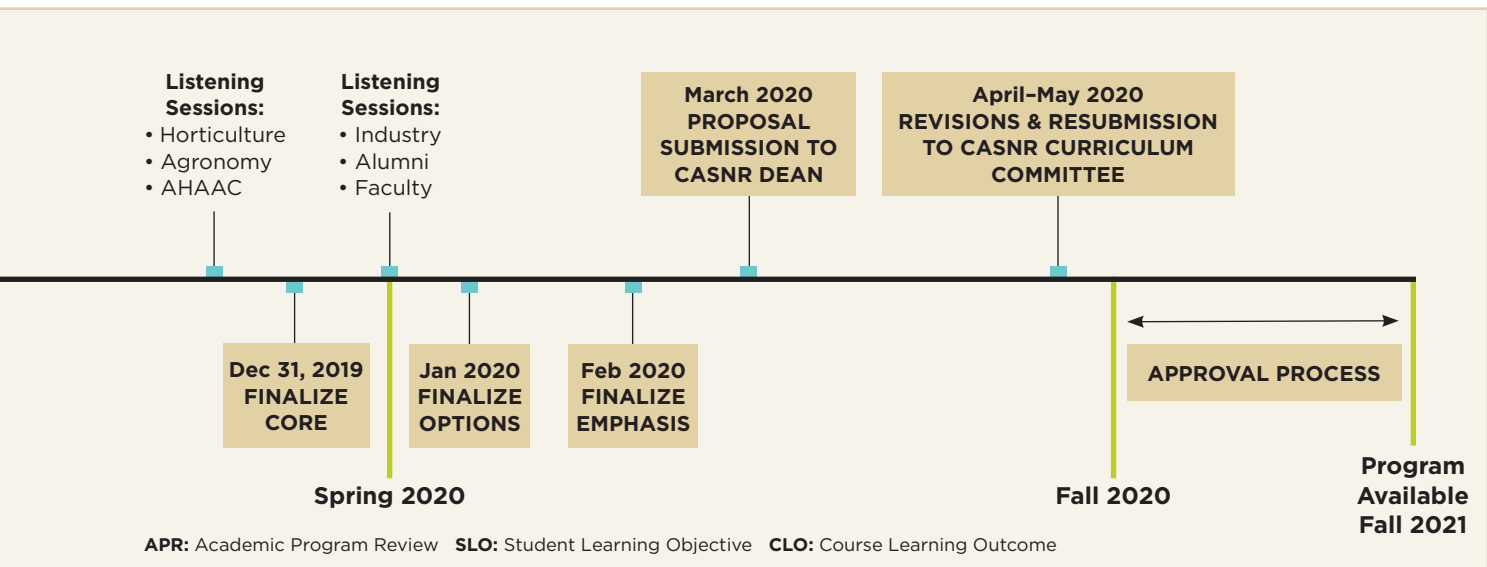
Listening Sessions:
• Horticulture
• Agronomy
• AHAAC

Listening Sessions:
• Industry
• Alumni
• Faculty

March 2020 PROPOSAL SUBMISSION TO CASNR DEAN

April–May 2020 REVISIONS & RESUBMISSION TO CASNR CURRICULUM COMMITTEE

Dec 31, 2019 FINALIZE CORE

Jan 2020 FINALIZE OPTIONS

Feb 2020 FINALIZE EMPHASIS

APPROVAL PROCESS

Spring 2020

Fall 2020

Program Available Fall 2021

APR: Academic Program Review SLO: Student Learning Objective CLO: Course Learning Outcome